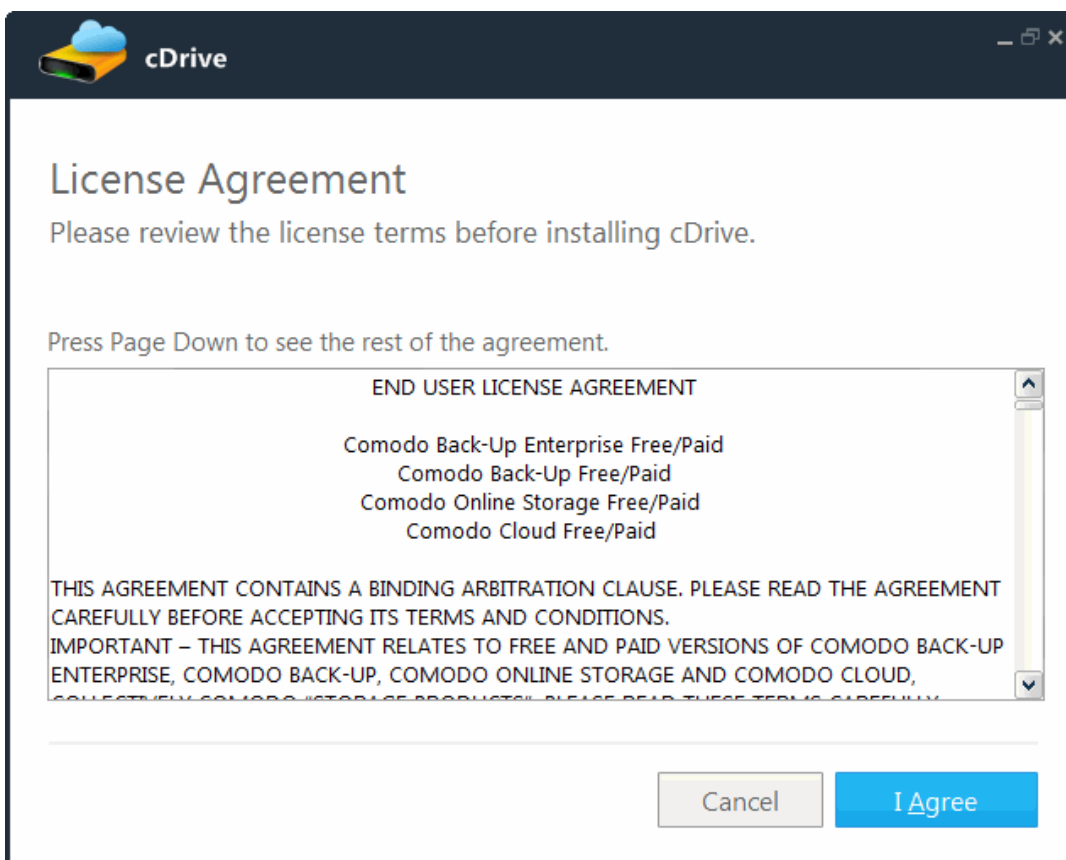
cDrive

License Agreement

Please review the license terms before installing cDrive.

Press Page Down to see the rest of the agreement.

END USER LICENSE AGREEMENT

Comodo Back-Up Enterprise Free/Paid
Comodo Back-Up Free/Paid
Comodo Online Storage Free/Paid
Comodo Cloud Free/Paid

THIS AGREEMENT CONTAINS A BINDING ARBITRATION CLAUSE. PLEASE READ THE AGREEMENT CAREFULLY BEFORE ACCEPTING ITS TERMS AND CONDITIONS.
IMPORTANT – THIS AGREEMENT RELATES TO FREE AND PAID VERSIONS OF COMODO BACK-UP ENTERPRISE, COMODO BACK-UP, COMODO ONLINE STORAGE AND COMODO CLOUD, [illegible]

Cancel

I Agree